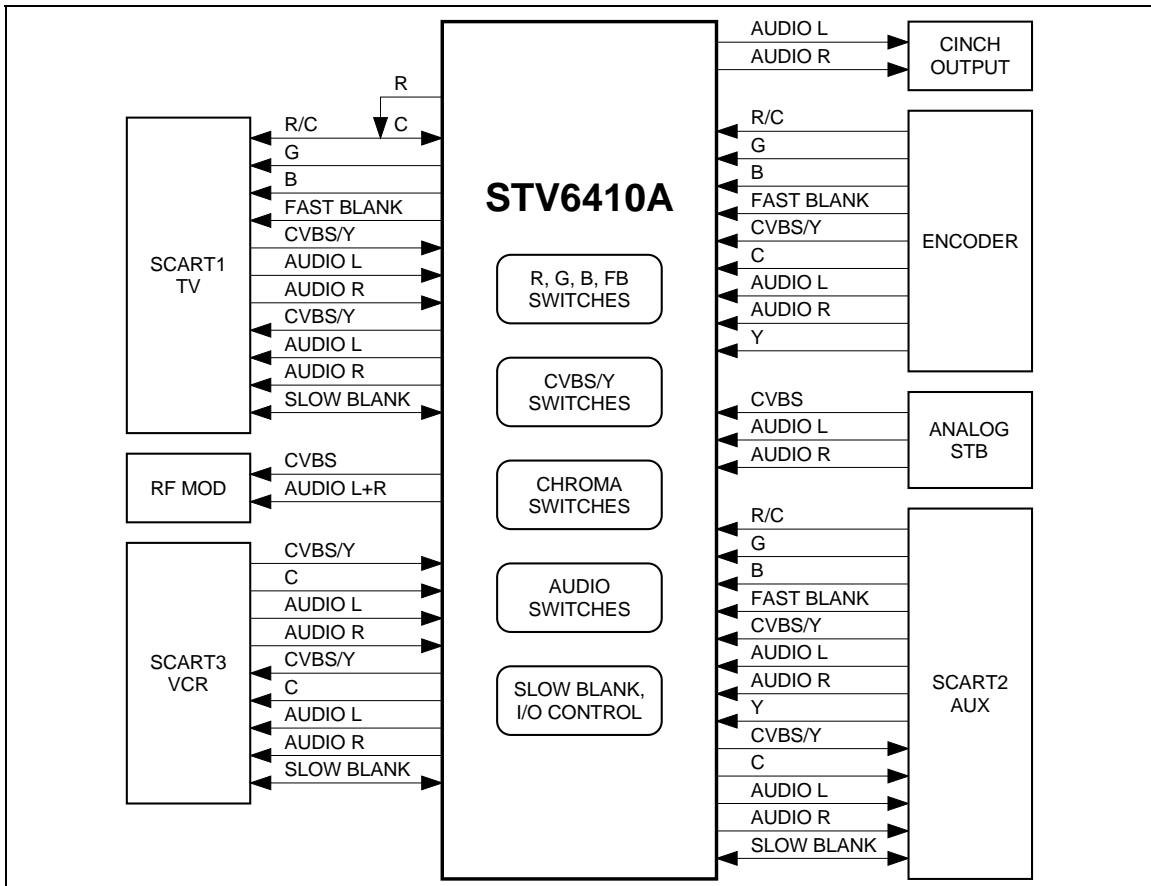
STV6410A

R, G, B, FB SWITCHES

CVBS/Y SWITCHES

CHROMA SWITCHES

AUDIO SWITCHES

SLOW BLANK, I/O CONTROL

SCART1 TV

R
R/C
C
G
B
FAST BLANK
CVBS/Y
AUDIO L
AUDIO R
CVBS/Y
AUDIO L
AUDIO R
SLOW BLANK

RF MOD

CVBS
AUDIO L+R

SCART3 VCR

CVBS/Y
C
AUDIO L
AUDIO R
CVBS/Y
C
AUDIO L
AUDIO R
SLOW BLANK

CINCH OUTPUT

AUDIO L
AUDIO R

ENCODER

R/C
G
B
FAST BLANK
CVBS/Y
C
AUDIO L
AUDIO R
Y

ANALOG STB

CVBS
AUDIO L
AUDIO R

SCART2 AUX

R/C
G
B
FAST BLANK
CVBS/Y
AUDIO L
AUDIO R
Y
CVBS/Y
C
AUDIO L
AUDIO R
SLOW BLANK